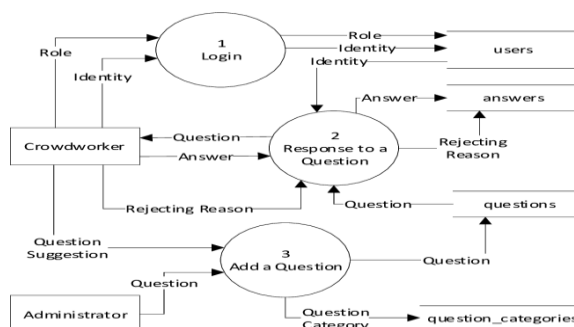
Role

1
Login

Role
Identity
users
Identity

Identity

Answer
answers

Crowdworker

Question
Answer

2
Response to a Question

Rejecting Reason

Rejecting Reason

Question
questions

Question Suggestion

3
Add a Question

Question

Question

Administrator

Question Category
question_categories